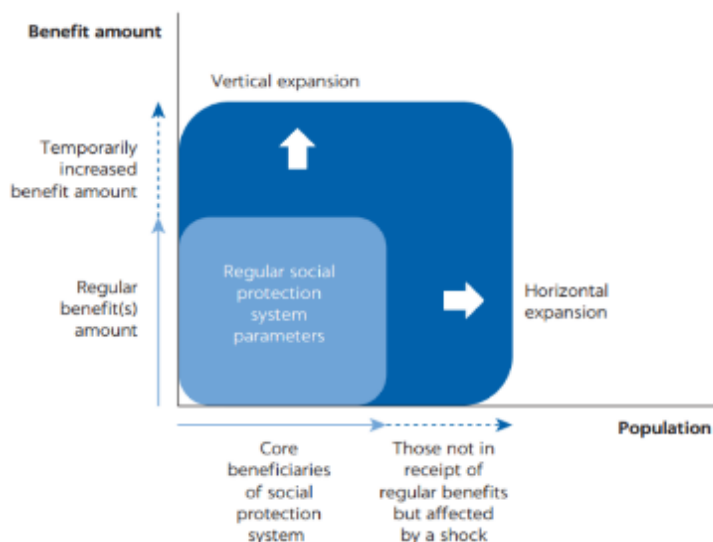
Benefit amount

Vertical expansion

Temporarily increased benefit amount

Regular benefit(s) amount

Regular social protection system parameters

Horizontal expansion

Population

Core beneficiaries of social protection system

Those not in receipt of regular benefits but affected by a shock